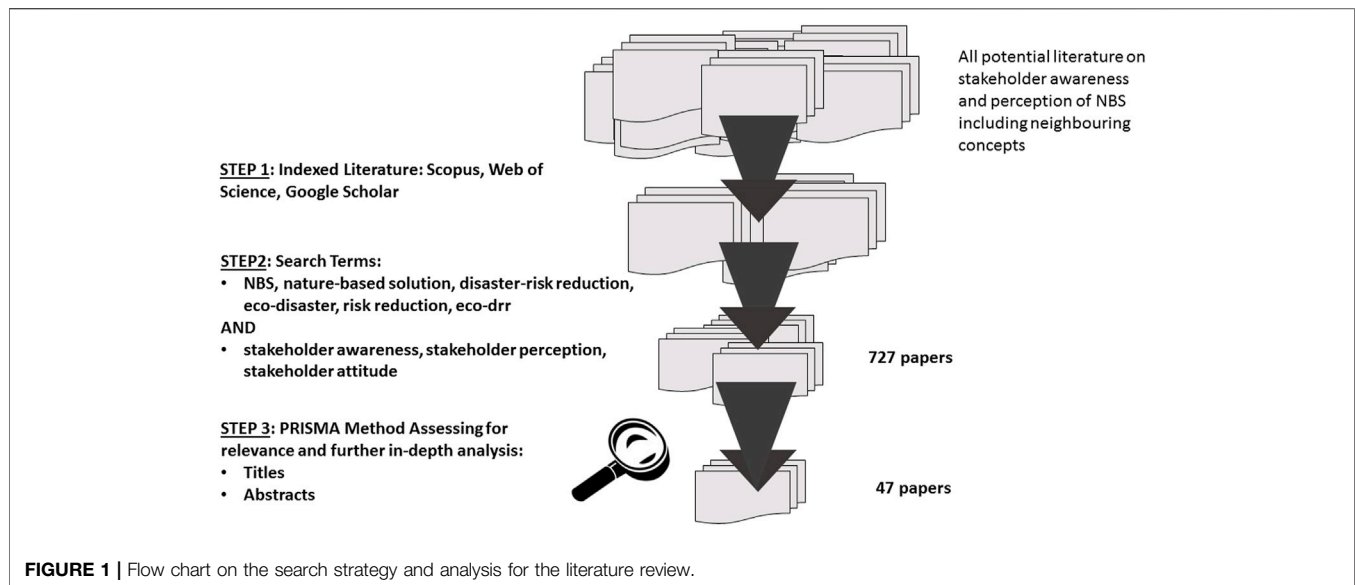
All potential literature on stakeholder awareness and perception of NBS including neighbouring concepts

STEP 1: Indexed Literature: Scopus, Web of Science, Google Scholar

STEP2: Search Terms:
• NBS, nature-based solution, disaster-risk reduction, eco-disaster, risk reduction, eco-drr
AND
• stakeholder awareness, stakeholder perception, stakeholder attitude

727 papers

STEP 3: PRISMA Method Assessing for relevance and further in-depth analysis:
• Titles
• Abstracts

47 papers

FIGURE 1 | Flow chart on the search strategy and analysis for the literature review.